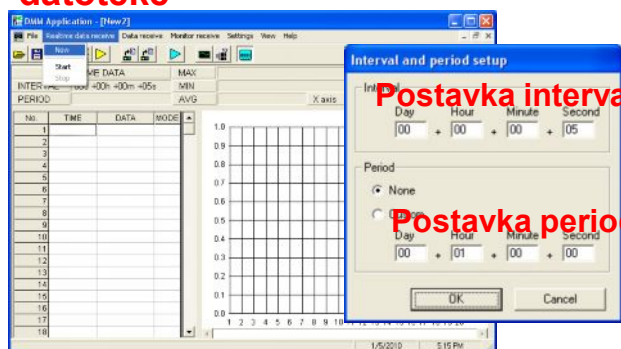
datoteke

DMM Application - [New7]

File Realtime data receive Data receive Monitor receive Settings View Help

New
Start
Stop

ME DATA
INTERVAL 00d +00h +00m +05s
PERIOD

MAX
MIN
AVG

X axis

| No. | TIME | DATA | MODE |
|---|---|---|---|
| 1 | | | |
| 2 | | | |
| 3 | | | |
| 4 | | | |
| 5 | | | |
| 6 | | | |
| 7 | | | |
| 8 | | | |
| 9 | | | |
| 10 | | | |
| 11 | | | |
| 12 | | | |
| 13 | | | |
| 14 | | | |
| 15 | | | |
| 16 | | | |
| 17 | | | |
| 18 | | | |

1.0
0.9
0.8
0.7
0.6
0.5
0.4
0.3
0.2
0.1
0.0
1 2 3 4 5 6 7 8 9 10

1/5/2010 5:15 PM

Interval and period setup

Interval
Postavka interva
Day Hour Minute Second
00 + 00 + 00 + 05

Period
None
Postavka perio
Day Hour Minute Second
00 + 01 + 00 + 00

OK
Cancel